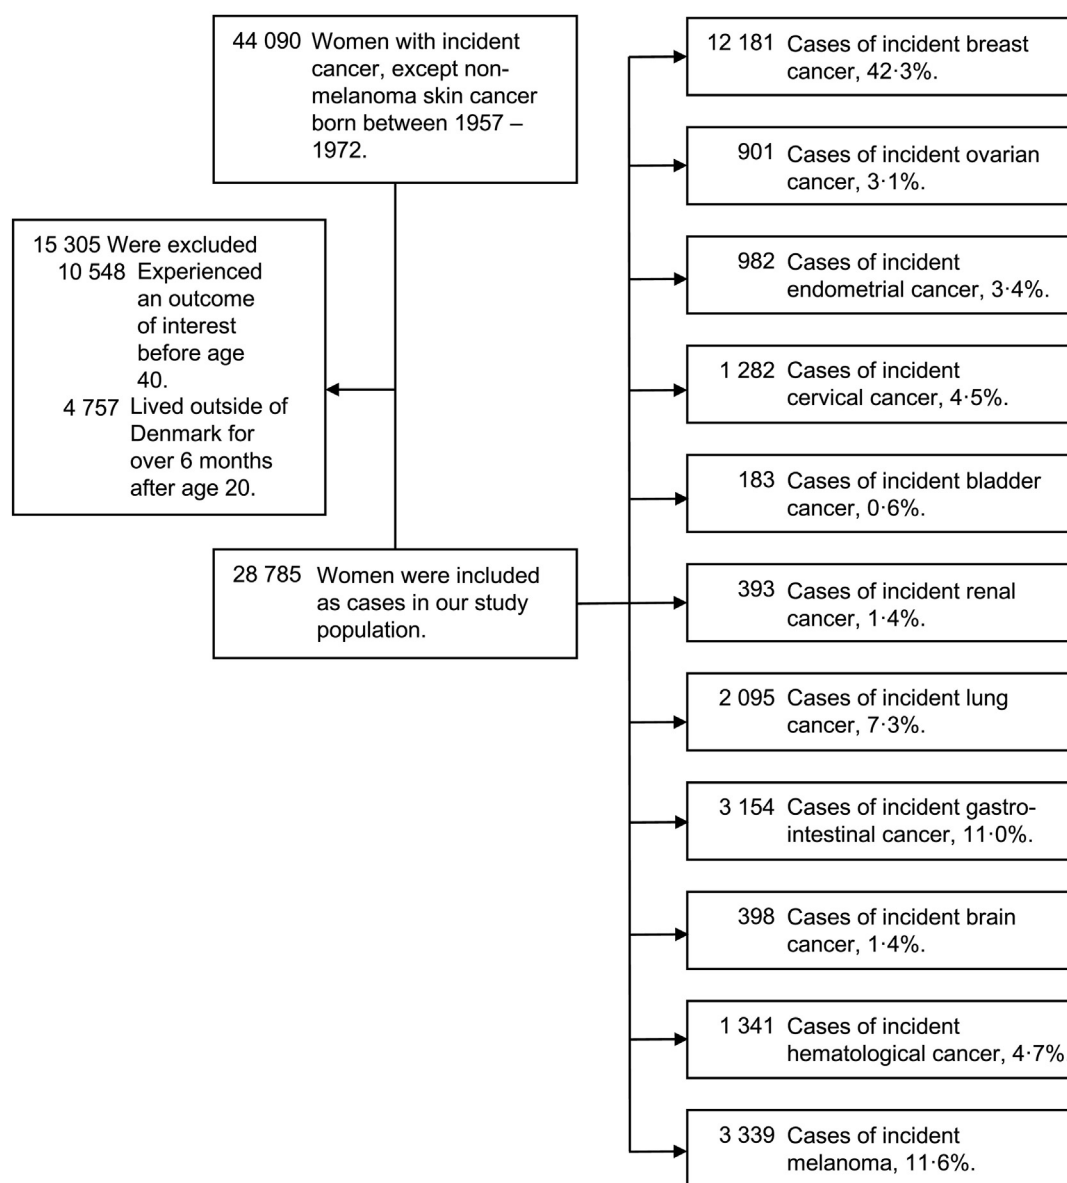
44 090 Women with incident cancer, except non-melanoma skin cancer born between 1957 – 1972.

15 305 Were excluded
10 548 Experienced an outcome of interest before age 40.
4 757 Lived outside of Denmark for over 6 months after age 20.

28 785 Women were included as cases in our study population.

12 181 Cases of incident breast cancer, 42·3%.

901 Cases of incident ovarian cancer, 3·1%.

982 Cases of incident endometrial cancer, 3·4%.

1 282 Cases of incident cervical cancer, 4·5%.

183 Cases of incident bladder cancer, 0·6%.

393 Cases of incident renal cancer, 1·4%.

2 095 Cases of incident lung cancer, 7·3%.

3 154 Cases of incident gastro-intestinal cancer, 11·0%.

398 Cases of incident brain cancer, 1·4%.

1 341 Cases of incident hematological cancer, 4·7%

3 339 Cases of incident melanoma, 11·6%.